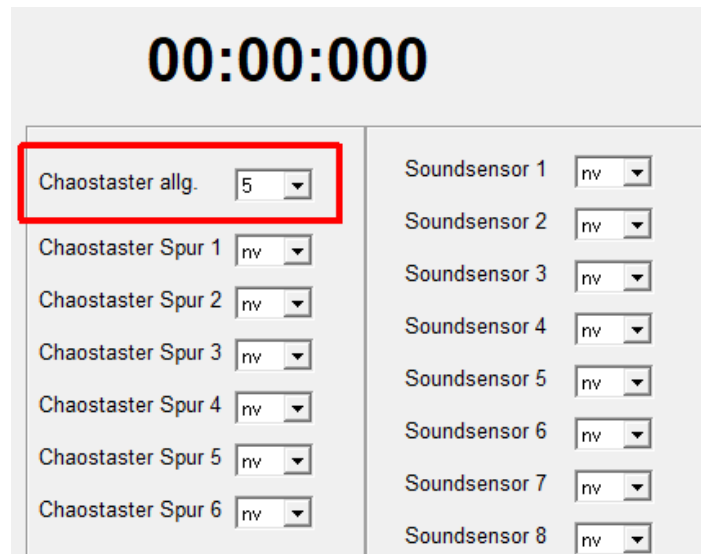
00:00:000

Chaostaster allg. 5
Chaostaster Spur 1 nv
Chaostaster Spur 2 nv
Chaostaster Spur 3 nv
Chaostaster Spur 4 nv
Chaostaster Spur 5 nv
Chaostaster Spur 6 nv

Soundsensor 1 nv
Soundsensor 2 nv
Soundsensor 3 nv
Soundsensor 4 nv
Soundsensor 5 nv
Soundsensor 6 nv
Soundsensor 7 nv
Soundsensor 8 nv